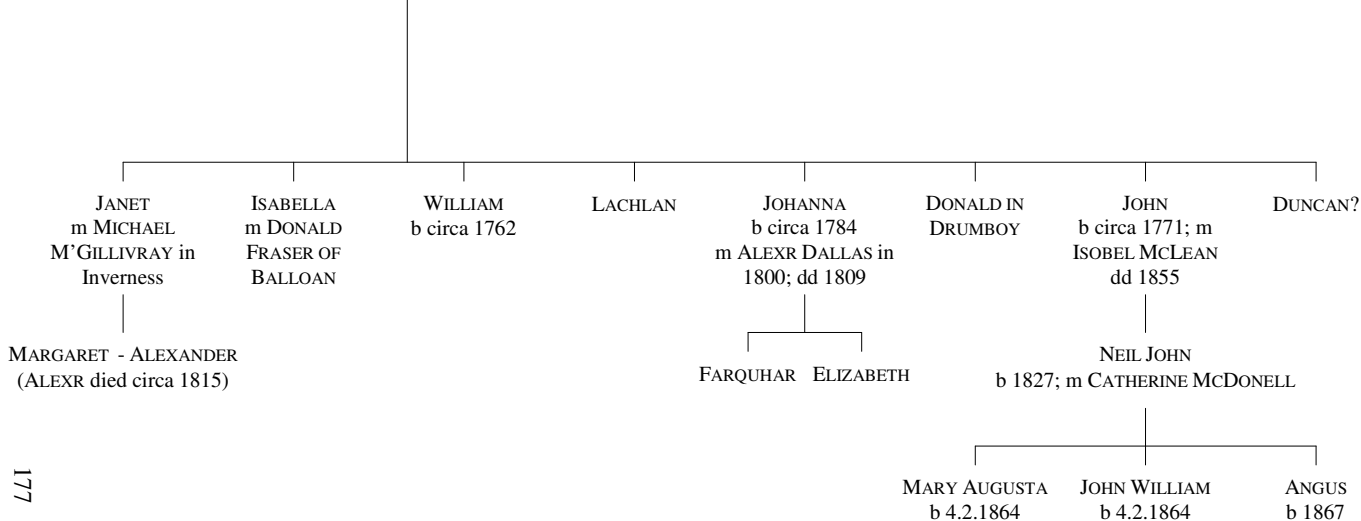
JANET m MICHAEL M'GILLIVRAY in Inverness

ISABELLA m DONALD FRASER OF BALLOAN

WILLIAM b circa 1762

LACHLAN

JOHANNA b circa 1784 m ALEXR DALLAS in 1800; dd 1809

DONALD IN DRUMBOY

JOHN b circa 1771; m ISOBEL MCLEAN dd 1855

DUNCAN?

MARGARET - ALEXANDER (ALEXR died circa 1815)

FARQUHAR ELIZABETH

NEIL JOHN b 1827; m CATHERINE MCDONELL

MARY AUGUSTA b 4.2.1864

JOHN WILLIAM b 4.2.1864

ANGUS b 1867

177